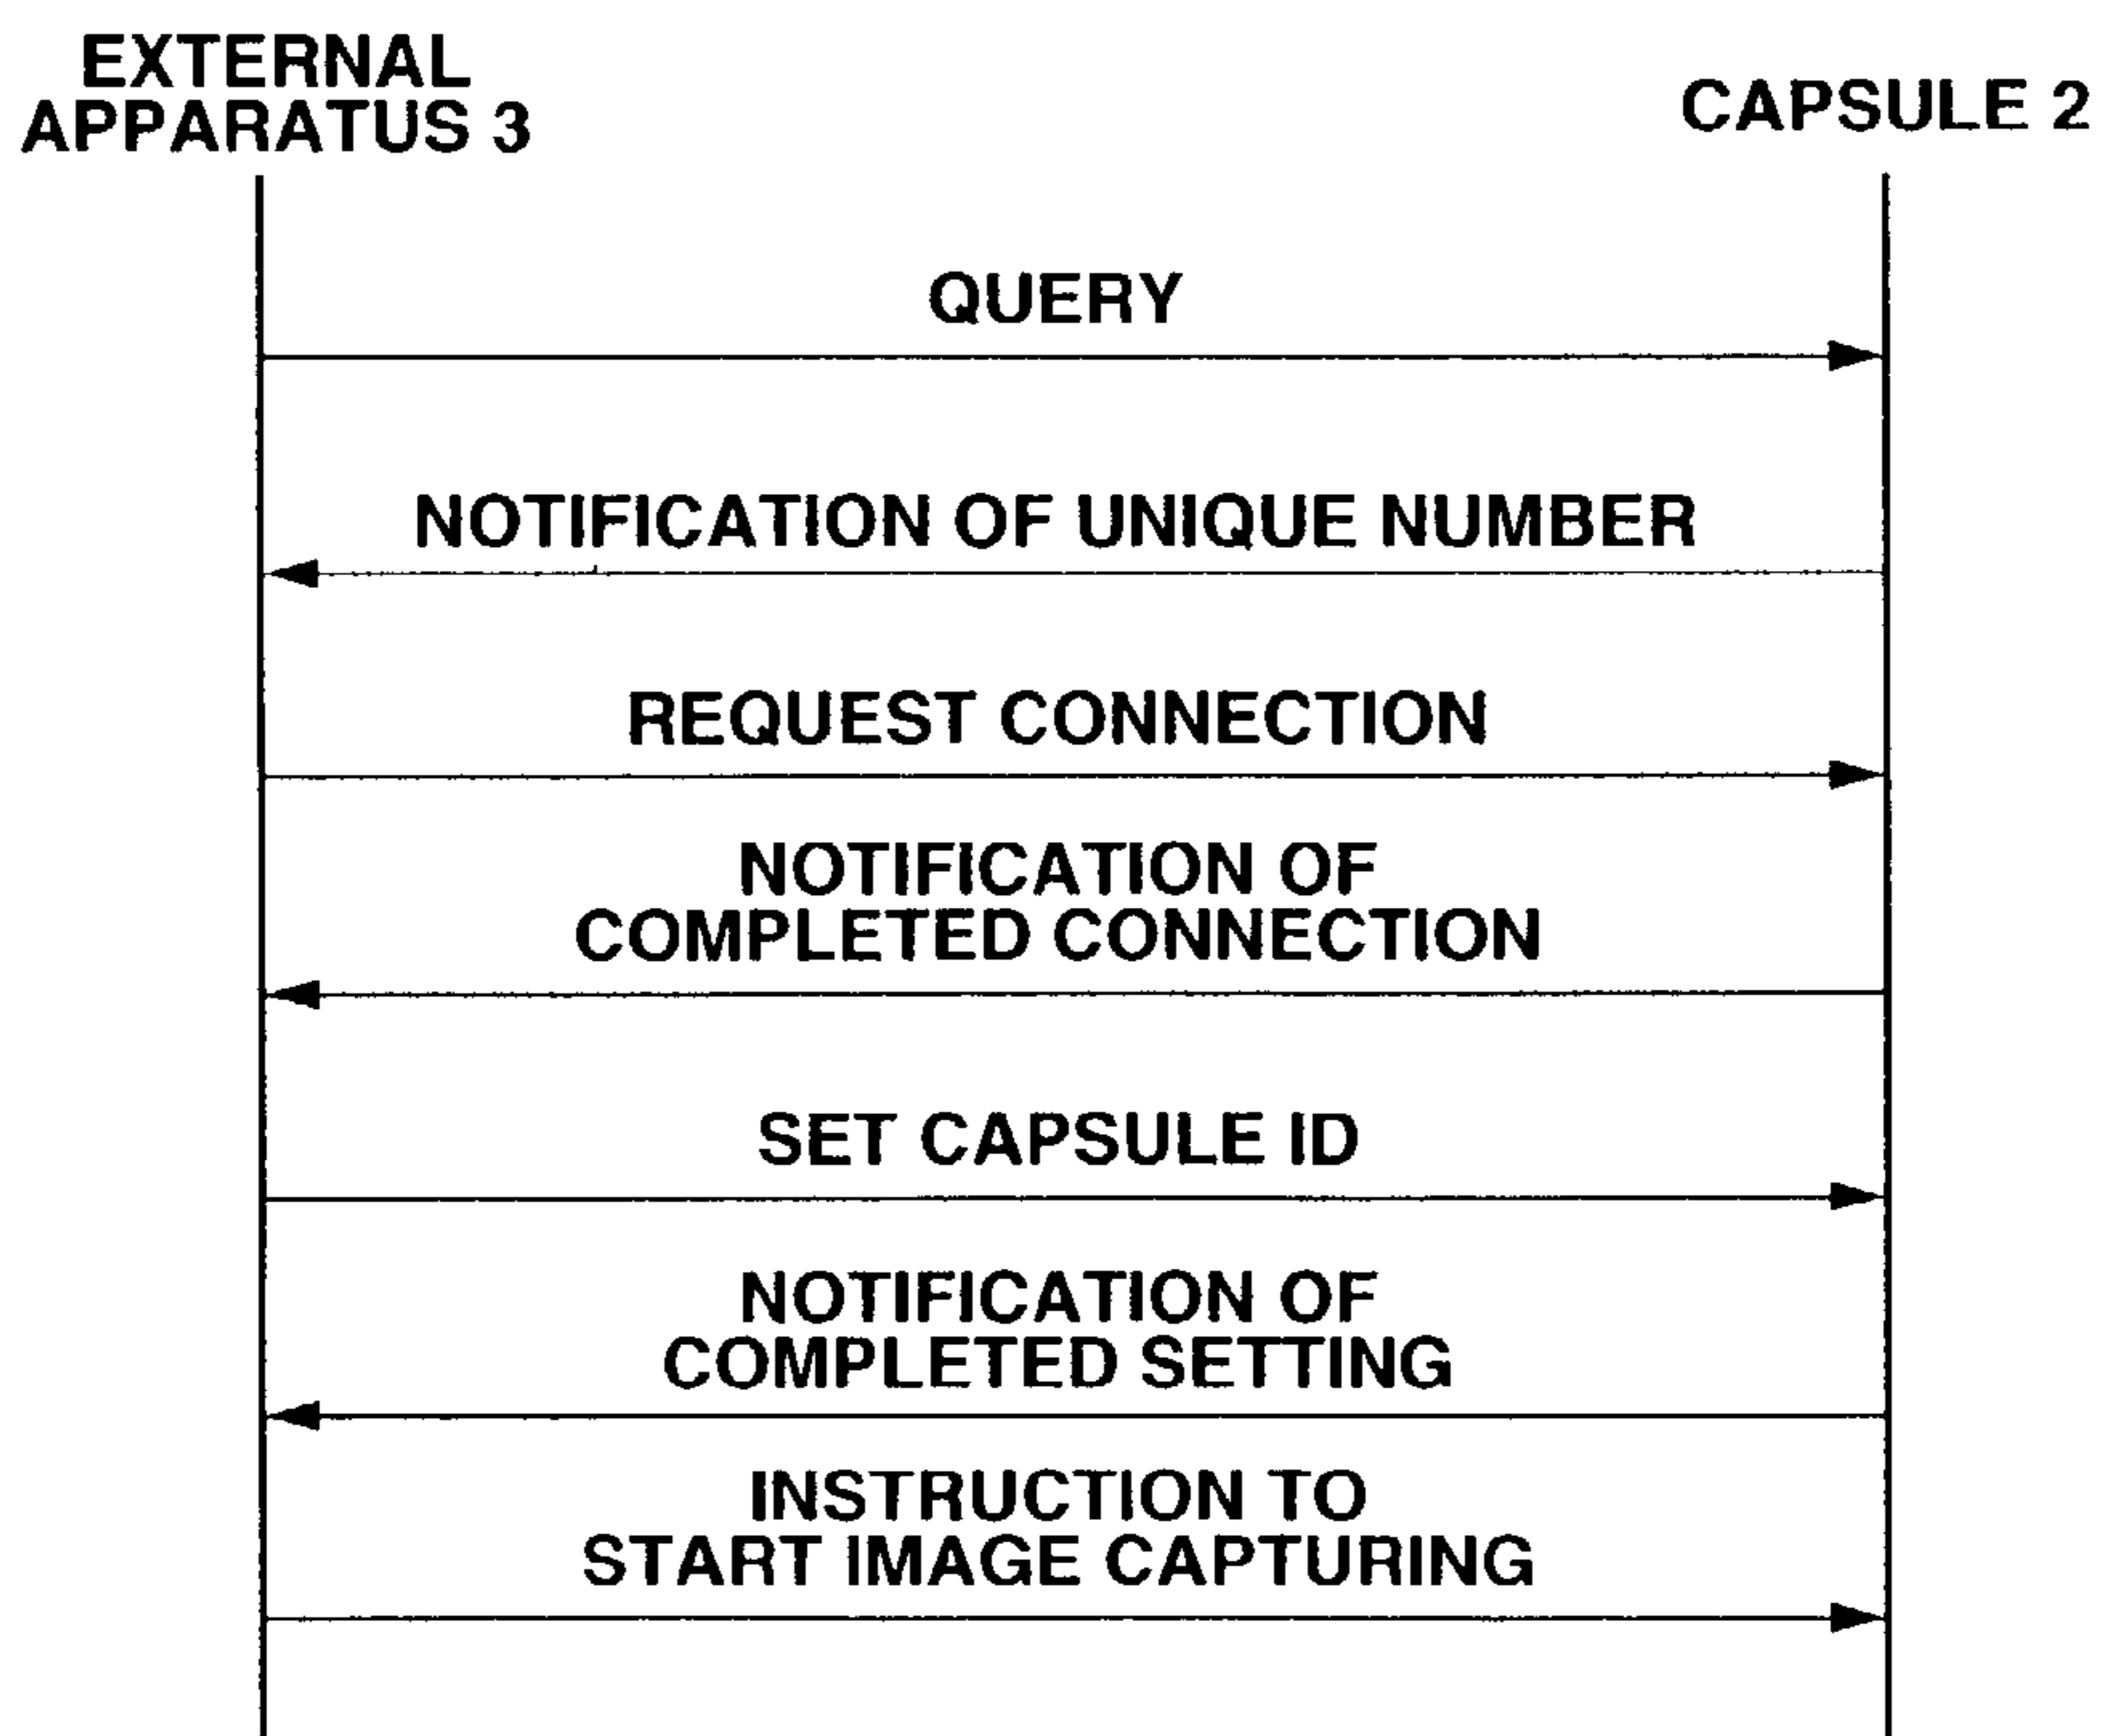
EXTERNAL APPARATUS 3

CAPSULE 2

QUERY

NOTIFICATION OF UNIQUE NUMBER

REQUEST CONNECTION

NOTIFICATION OF COMPLETED CONNECTION

SET CAPSULE ID

NOTIFICATION OF COMPLETED SETTING

INSTRUCTION TO START IMAGE CAPTURING